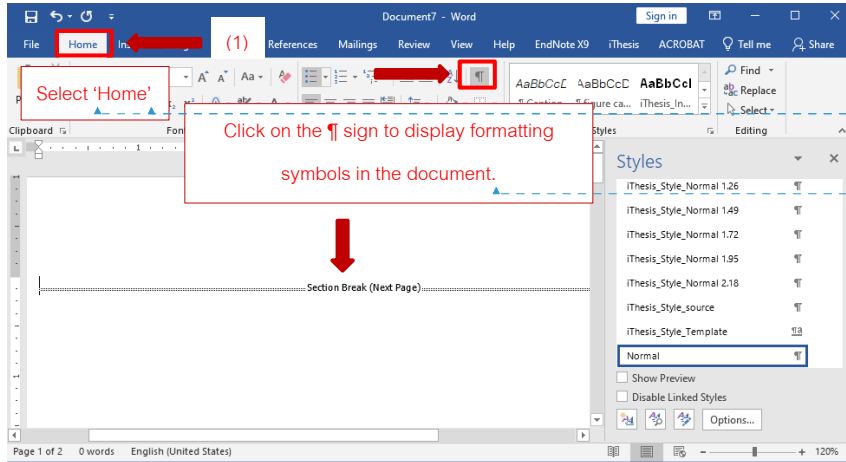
Document7 - Word

Sign in

File Home In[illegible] References Mailings Review View Help EndNote X9 iThesis ACROBAT Tell me Share

(1)

Select 'Home'

Fon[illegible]

Clipboard

AaBbCcD AaBbCcD AaBbCcI

¶ Caption ¶ Figure ca... iThesis_In...

Find Replace Select

Editing

Click on the ¶ sign to display formatting symbols in the document.

Styles

Styles

iThesis_Style_Normal 1.26 ¶
iThesis_Style_Normal 1.49 ¶
iThesis_Style_Normal 1.72 ¶
iThesis_Style_Normal 1.95 ¶
iThesis_Style_Normal 2.18 ¶
iThesis_Style_source ¶
iThesis_Style_Template ¶a
Normal ¶

Show Preview
Disable Linked Styles

Options...

Section Break (Next Page)

Page 1 of 2 0 words English (United States) 120%